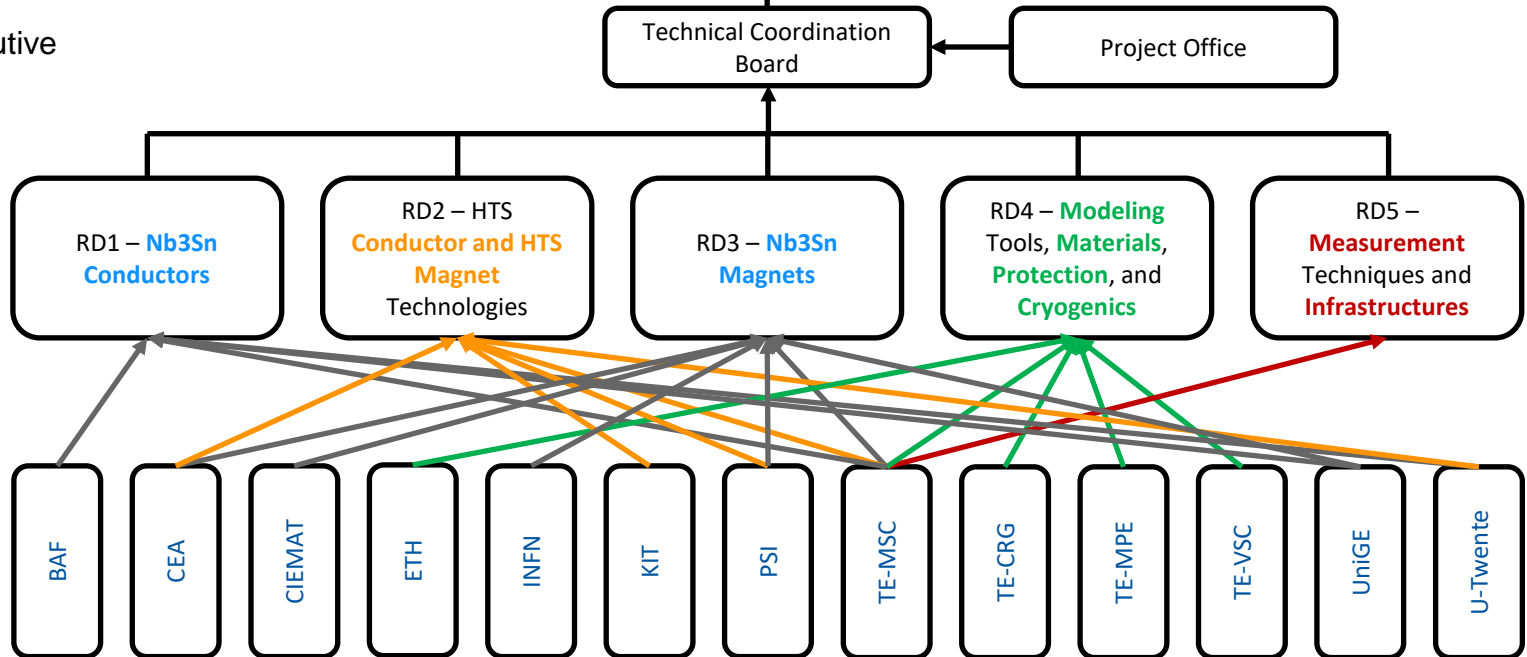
utive

Technical Coordination Board

Project Office

RD1 – Nb3Sn Conductors

RD2 – HTS Conductor and HTS Magnet Technologies

RD3 – Nb3Sn Magnets

RD4 – Modeling Tools, Materials, Protection, and Cryogenics

RD5 – Measurement Techniques and Infrastructures

BAF

CEA

CIEMAT

ETH

INFN

KIT

PSI

TE-MSC

TE-CRG

TE-MPE

TE-VSC

UniGE

U-Twente